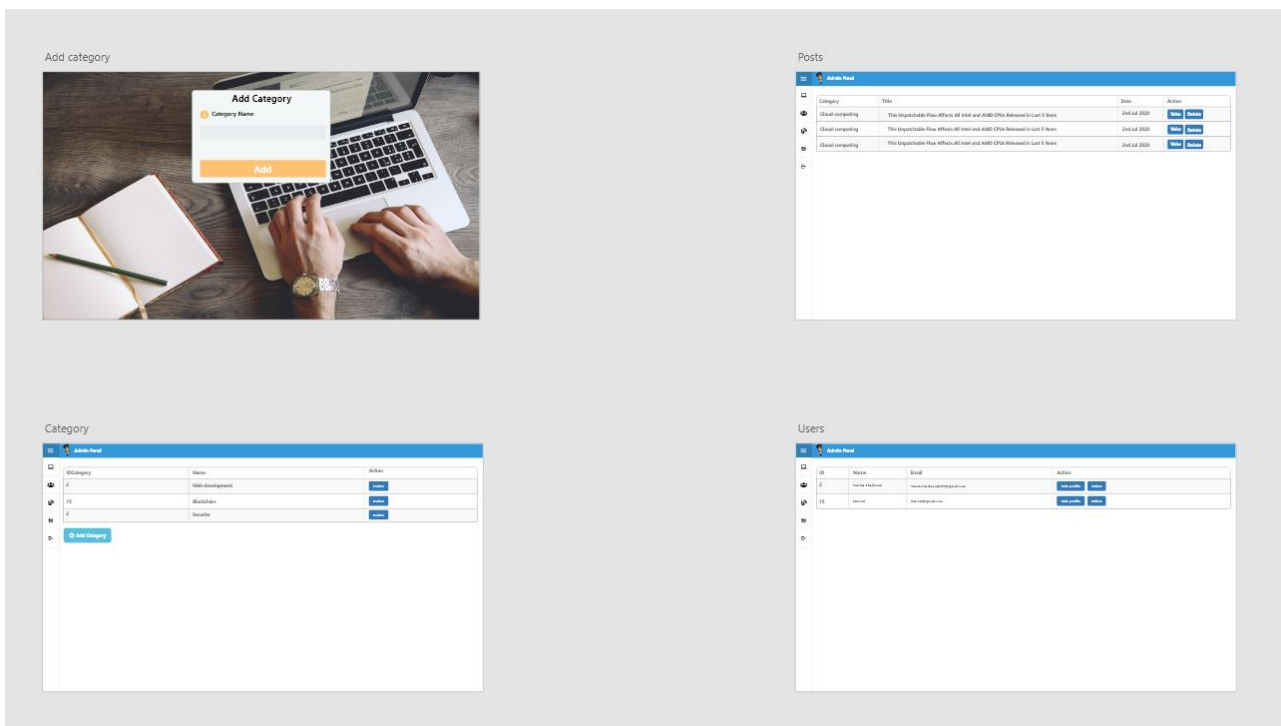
Add category

Add Category

Category Name

Add

Posts

Admin Panel

| Category | Title | Date | Action |
|---|---|---|---|
| Cloud computing | This Unpatchable Flaw Affects All Intel and AMD CPUs Released in Last 5 Years | 2nd Jul 2020 | View Delete |
| Cloud computing | This Unpatchable Flaw Affects All Intel and AMD CPUs Released in Last 5 Years | 2nd Jul 2020 | View Delete |
| Cloud computing | This Unpatchable Flaw Affects All Intel and AMD CPUs Released in Last 5 Years | 2nd Jul 2020 | View Delete |

Category

Admin Panel

| IDCategory | Name | Action |
|---|---|---|
| 2 | Web development | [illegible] |
| 15 | Blockchain | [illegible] |
| 2 | Securite | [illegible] |

Add Category

Users

Admin Panel

| ID | Name | Email | Action |
|---|---|---|---|
| 2 | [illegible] | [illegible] | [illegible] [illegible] |
| 11 | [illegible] | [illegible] | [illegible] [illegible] |